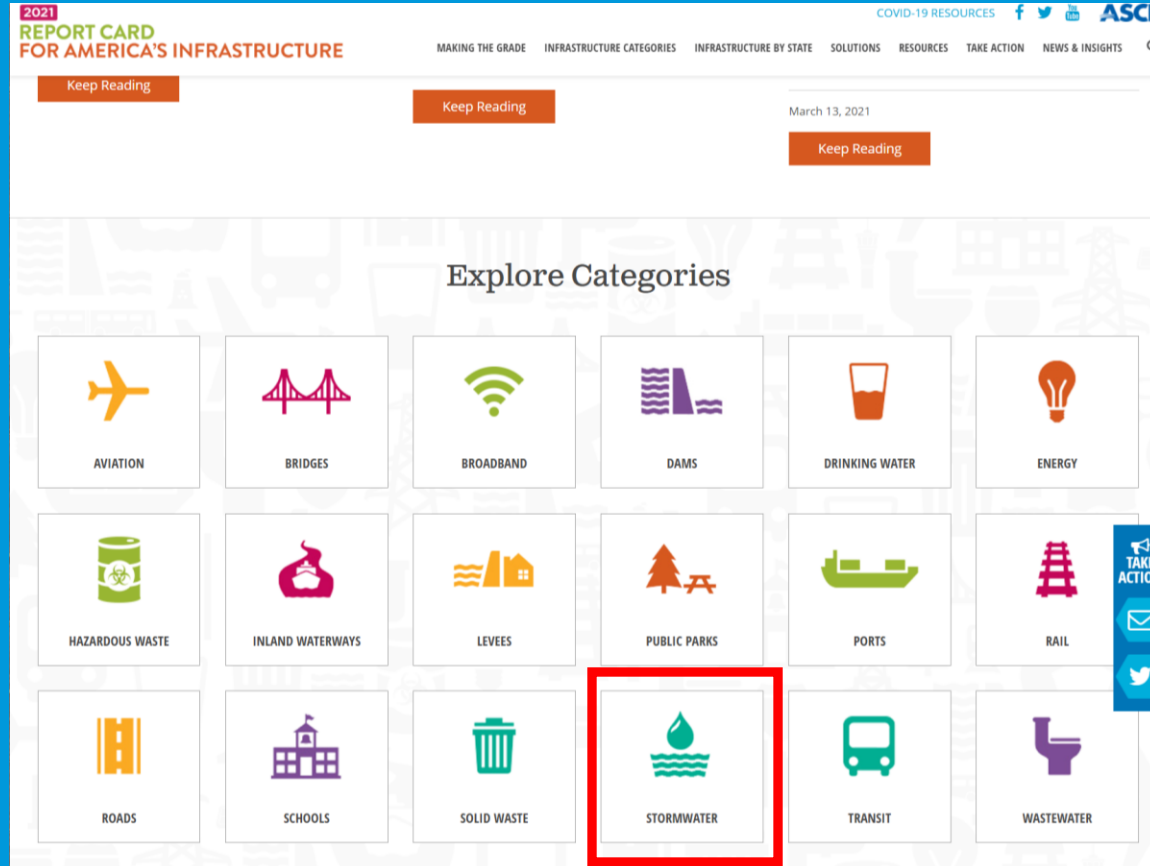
2021
REPORT CARD
FOR AMERICA'S INFRASTRUCTURE

COVID-19 RESOURCES

ASC

MAKING THE GRADE INFRASTRUCTURE CATEGORIES INFRASTRUCTURE BY STATE SOLUTIONS RESOURCES TAKE ACTION NEWS & INSIGHTS

Keep Reading

Keep Reading

March 13, 2021

Keep Reading

Explore Categories

AVIATION

BRIDGES

BROADBAND

DAMS

DRINKING WATER

ENERGY

HAZARDOUS WASTE

INLAND WATERWAYS

LEVEES

PUBLIC PARKS

PORTS

RAIL

ROADS

SCHOOLS

SOLID WASTE

STORMWATER

TRANSIT

WASTEWATER

TAK ACTIO